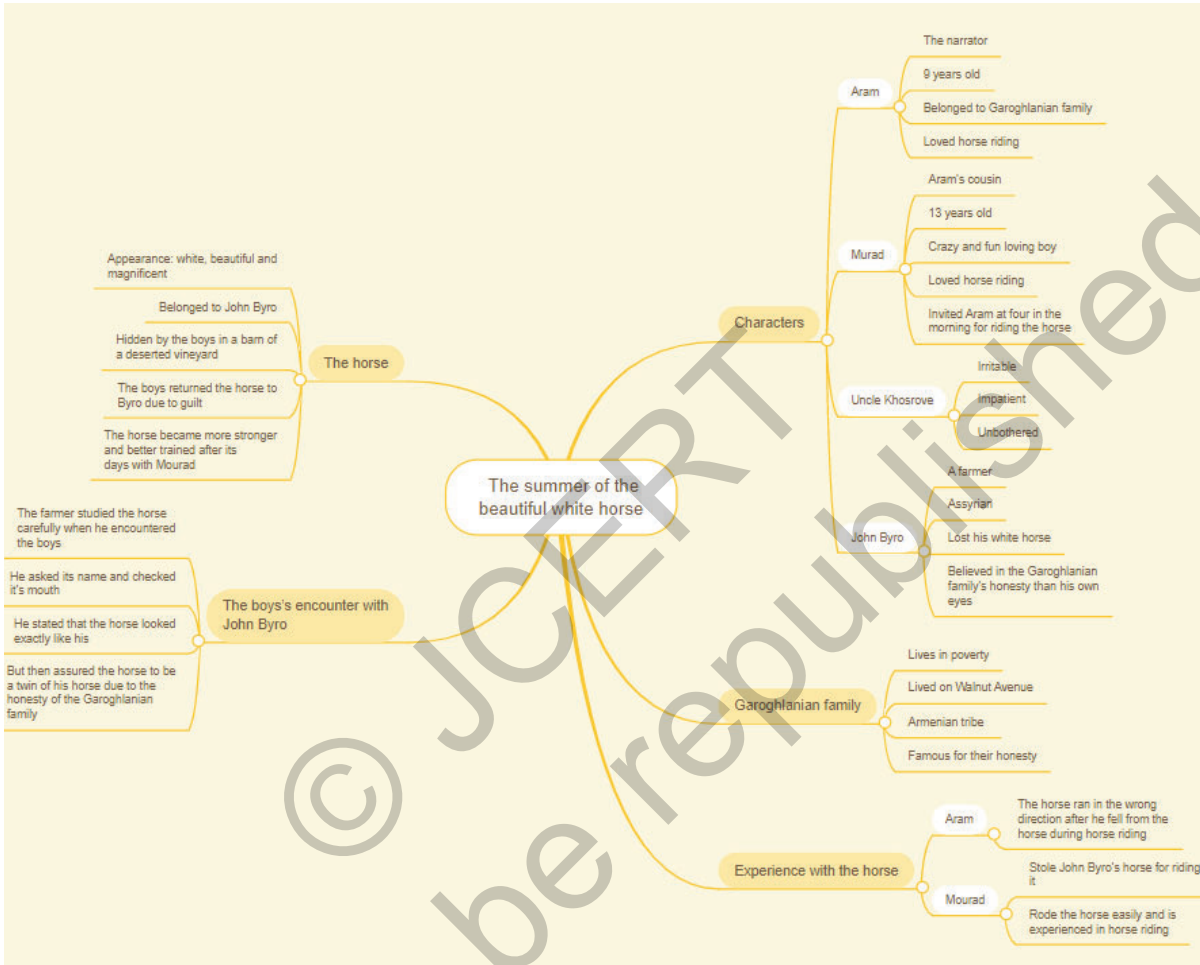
The summer of the beautiful white horse

Characters

Aram
The narrator
9 years old
Belonged to Garoghlanian family
Loved horse riding

Murad
Aram's cousin
13 years old
Crazy and fun loving boy
Loved horse riding
Invited Aram at four in the morning for riding the horse

Uncle Khosrove
Irritable
Impatient
Unbothered

John Byro
A farmer
Assyrian
Lost his white horse
Believed in the Garoghlanian family's honesty than his own eyes

Garoghlanian family
Lives in poverty
Lived on Walnut Avenue
Armenian tribe
Famous for their honesty

Experience with the horse

Aram
The horse ran in the wrong direction after he fell from the horse during horse riding

Mourad
Stole John Byro's horse for riding it
Rode the horse easily and is experienced in horse riding

The horse
Appearance: white, beautiful and magnificent
Belonged to John Byro
Hidden by the boys in a barn of a deserted vineyard
The boys returned the horse to Byro due to guilt
The horse became more stronger and better trained after its days with Mourad

The boys's encounter with John Byro
The farmer studied the horse carefully when he encountered the boys
He asked its name and checked it's mouth
He stated that the horse looked exactly like his
But then assured the horse to be a twin of his horse due to the honesty of the Garoghlanian family

© JCERT
not to be republished